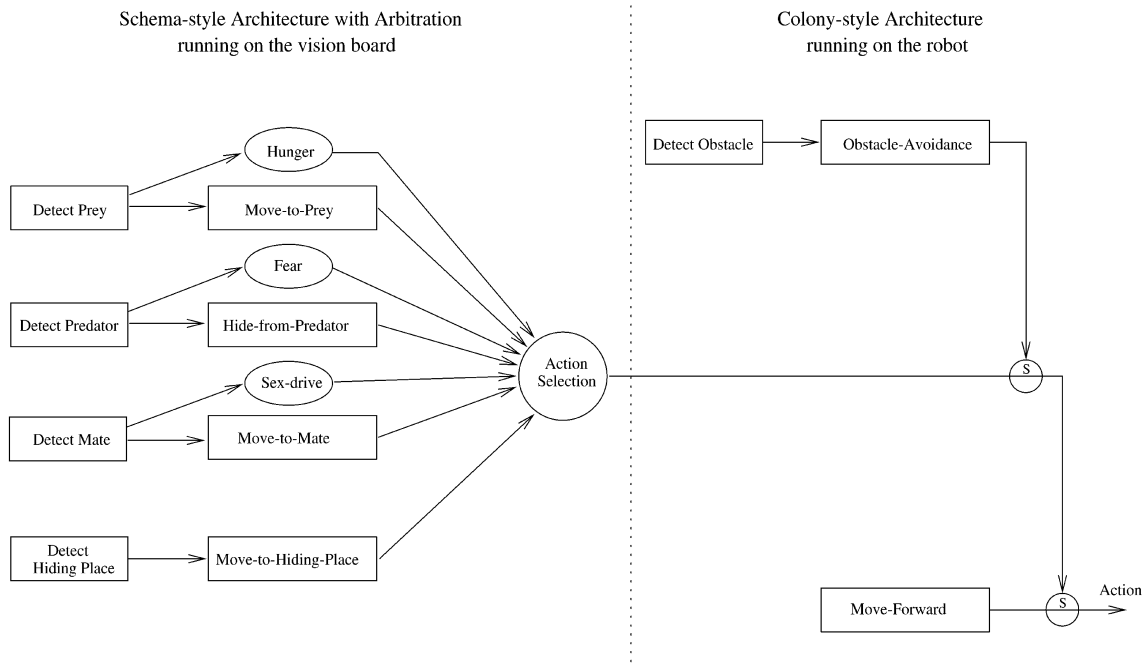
Schema-style Architecture with Arbitration
running on the vision board

Colony-style Architecture
running on the robot

Hunger

Detect Prey

Move-to-Prey

Fear

Detect Predator

Hide-from-Predator

Sex-drive

Detect Mate

Move-to-Mate

Detect Hiding Place

Move-to-Hiding-Place

Action Selection

Detect Obstacle

Obstacle-Avoidance

S

Move-Forward

S

Action